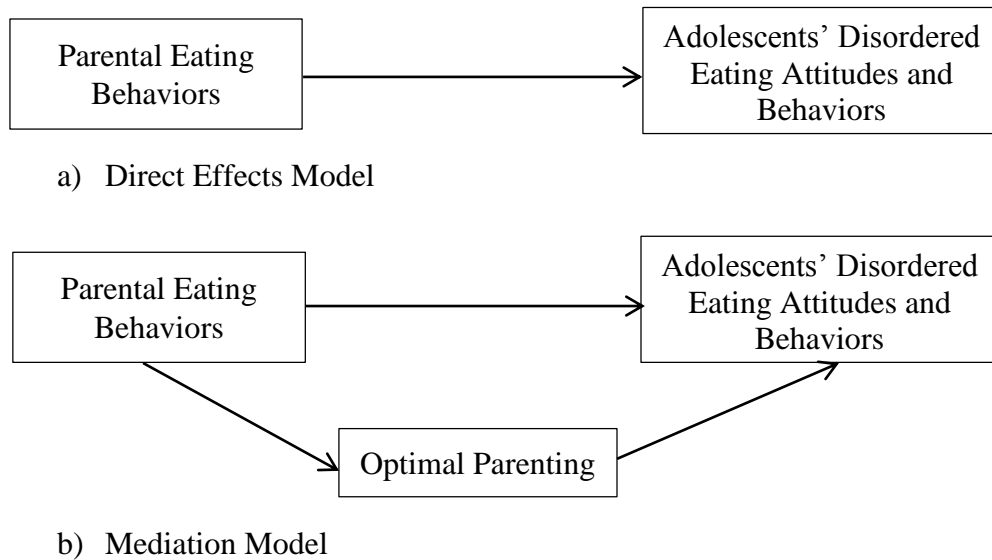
Parental Eating Behaviors

Adolescents' Disordered Eating Attitudes and Behaviors

a) Direct Effects Model

Parental Eating Behaviors

Adolescents' Disordered Eating Attitudes and Behaviors

Optimal Parenting

b) Mediation Model